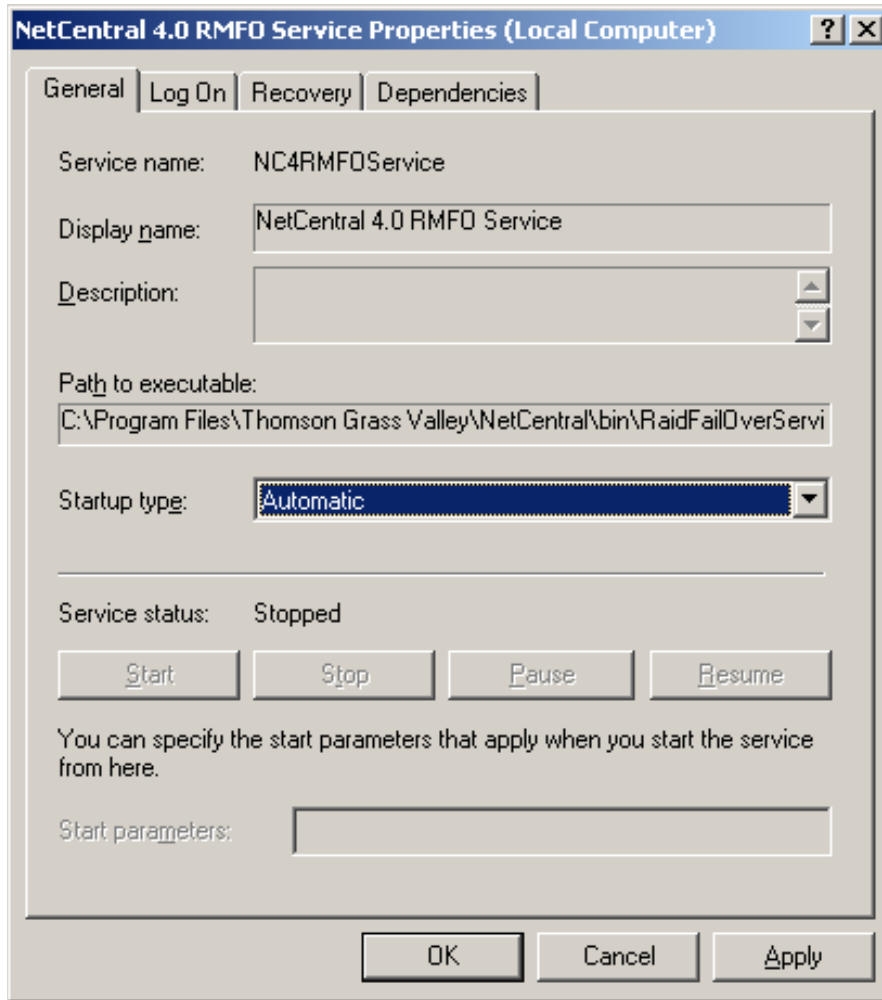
NetCentral 4.0 RMFO Service Properties (Local Computer) ? X

General | Log On | Recovery | Dependencies

Service name: NC4RMFOService

Display name: NetCentral 4.0 RMFO Service

Description:

Path to executable:
C:\Program Files\Thomson Grass Valley\NetCentral\bin\RaidFailOverServi

Startup type: Automatic

Service status: Stopped

Start | Stop | Pause | Resume

You can specify the start parameters that apply when you start the service from here.

Start parameters:

OK | Cancel | Apply